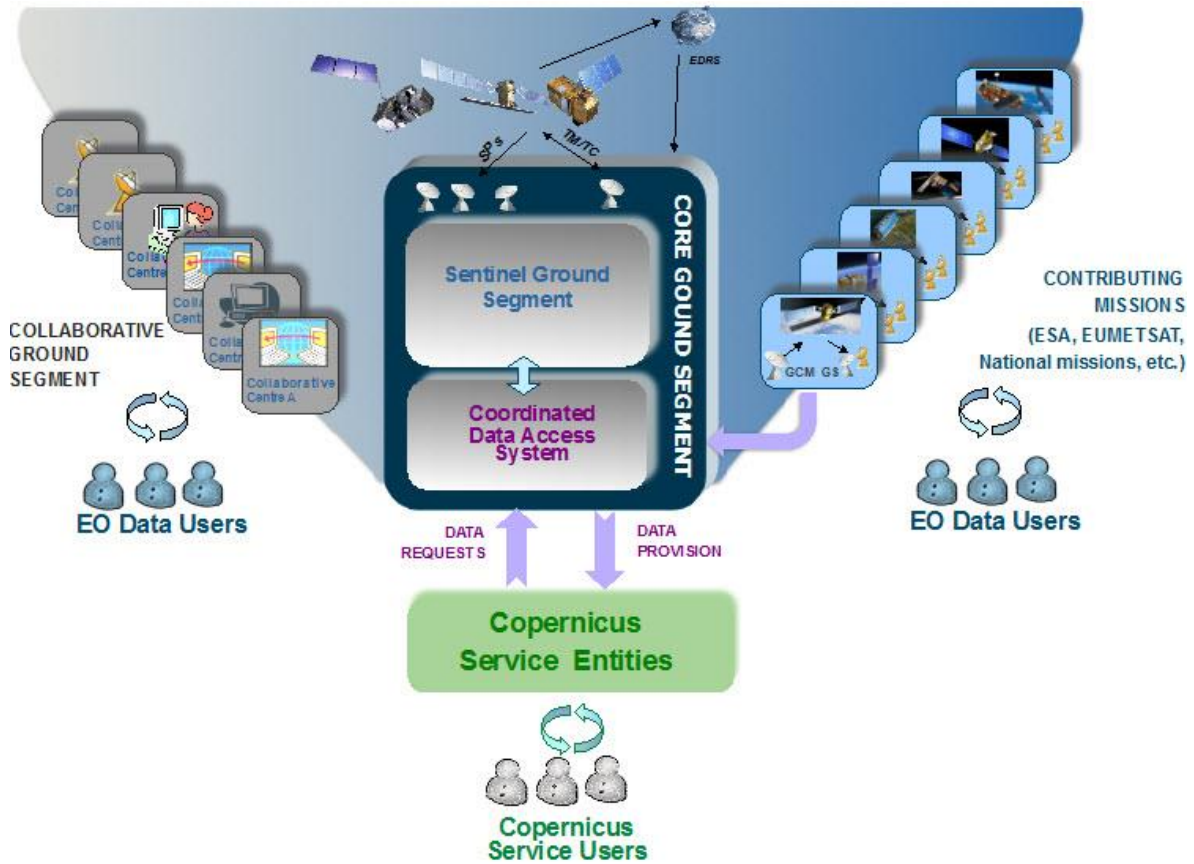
EDRS

SP's

TM/TC

CORE GOUND SEGMENT

Sentinel Ground Segment

Coordinated Data Access System

Colla Centr

Colla Centr

Colla Centre

Colla Centr

Colla Centr

Collaborative Centre A

COLLABORATIVE GROUND SEGMENT

EO Data Users

GCM GS

CONTRIBUTING MISSIONS (ESA, EUMETSAT, National missions, etc.)

EO Data Users

DATA REQUESTS

DATA PROVISION

Copernicus Service Entities

Copernicus Service Users